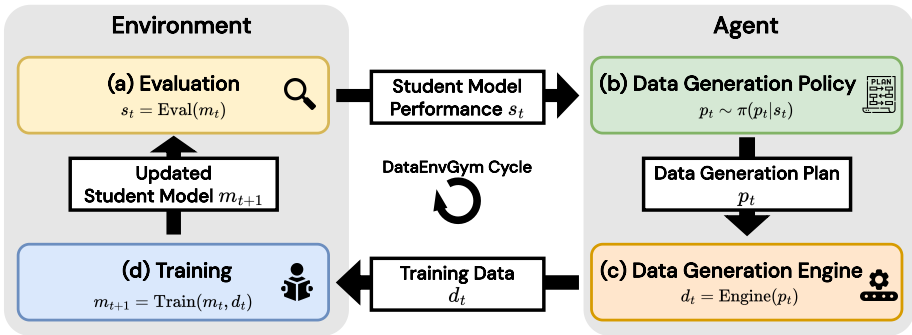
Environment

Agent

(a) Evaluation
$s_t = \mathrm{Eval}(m_t)$

Student Model Performance $s_t$

(b) Data Generation Policy
$p_t \sim \pi(p_t|s_t)$

PLAN

Updated Student Model $m_{t+1}$

DataEnvGym Cycle

Data Generation Plan
$p_t$

(d) Training
$m_{t+1} = \mathrm{Train}(m_t, d_t)$

Training Data
$d_t$

(c) Data Generation Engine
$d_t = \mathrm{Engine}(p_t)$